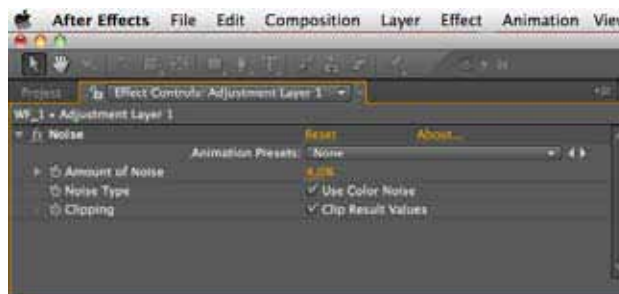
After Effects File Edit Composition Layer Effect Animation Vie

Project Effect Controls: Adjustment Layer 1

WF_1 • Adjustment Layer 1

fx Noise Reset About...

Animation Presets: None

Amount of Noise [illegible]

Noise Type ✓ Use Color Noise

Clipping ✓ Clip Result Values